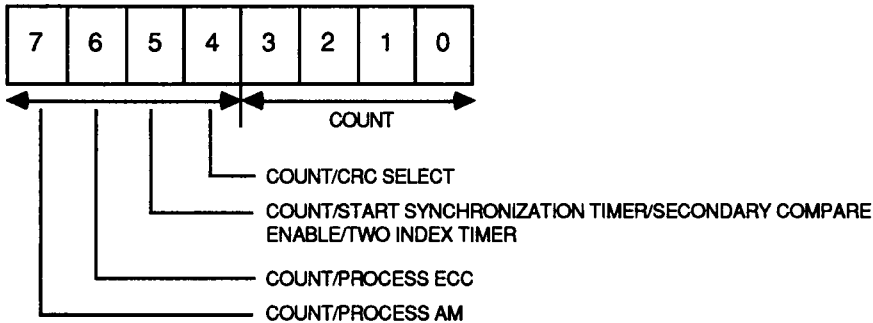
| 7 | 6 | 5 | 4 | 3 | 2 | 1 | 0 |
|---|---|---|---|---|---|---|---|

COUNT

COUNT/CRC SELECT

COUNT/START SYNCHRONIZATION TIMER/SECONDARY COMPARE ENABLE/TWO INDEX TIMER

COUNT/PROCESS ECC

COUNT/PROCESS AM